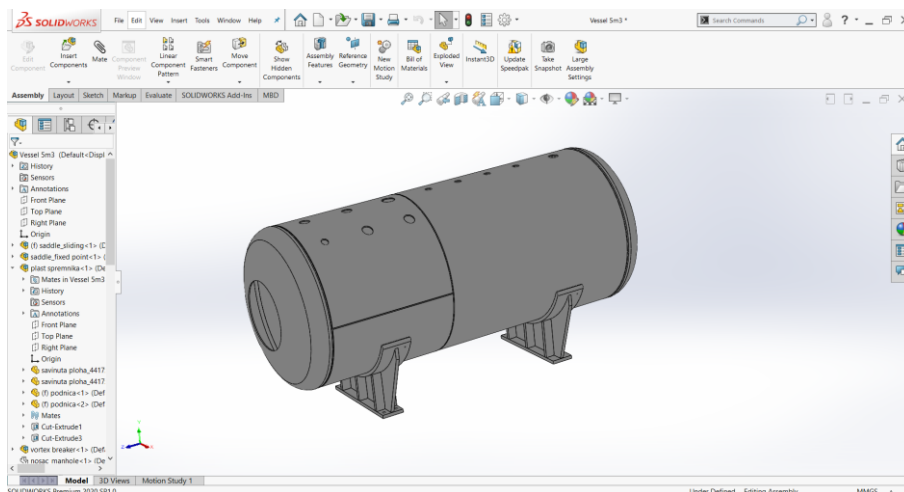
SOLIDWORKS File Edit View Insert Tools Window Help

Vessel 5m3 *

Search Commands

? - _ 

Edit Component
Insert Components
Mate
Component Preview Window
Linear Component Pattern
Smart Fasteners
Move Component
Show Hidden Components
Assembly Features
Reference Geometry
New Motion Study
Bill of Materials
Exploded View
Instant3D
Update Speedpak
Take Snapshot
Large Assembly Settings

Assembly Layout Sketch Markup Evaluate SOLIDWORKS Add-Ins MBD

Vessel 5m3 (Default<Displ
History
Sensors
Annotations
Front Plane
Top Plane
Right Plane
Origin
(f) saddle_sliding<1> (D
saddle_fixed point<1> (
plast spremnika<1> (De
Mates in Vessel 5m3
History
Sensors
Annotations
Front Plane
Top Plane
Right Plane
Origin
savinuta ploha_4417
savinuta ploha_4417
(f) podnica<1> (Def
(f) podnica<2> (Def
Mates
Cut-Extrude1
Cut-Extrude3
vortex breaker<1> (Def
nosac manhole<1> (De

Model 3D Views Motion Study 1

SOLIDWORKS Premium 2020 SP1.0
Under Defined Editing Assembly MMGS